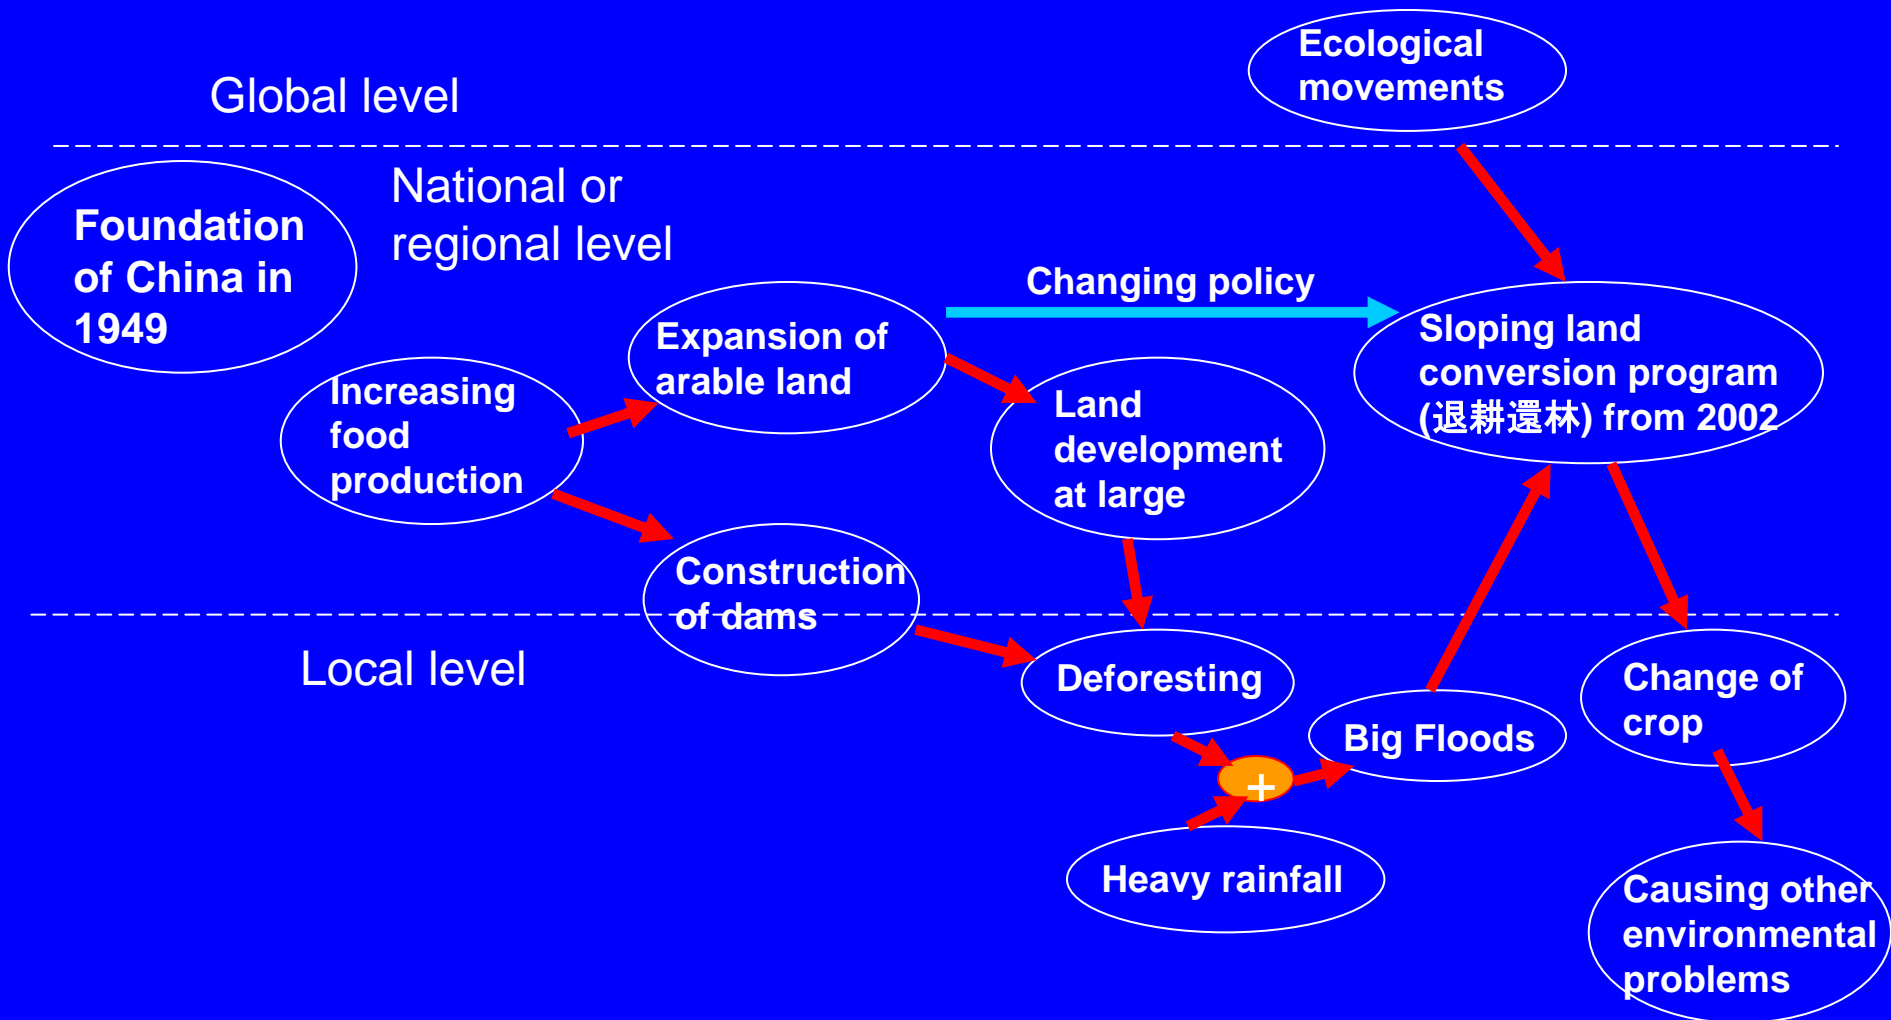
Global level

Ecological movements

National or regional level

Foundation of China in 1949

Changing policy

Expansion of arable land

Increasing food production

Land development at large

Sloping land conversion program (退耕還林) from 2002

Construction of dams

Local level

Deforesting

Big Floods

Change of crop

+

Heavy rainfall

Causing other environmental problems